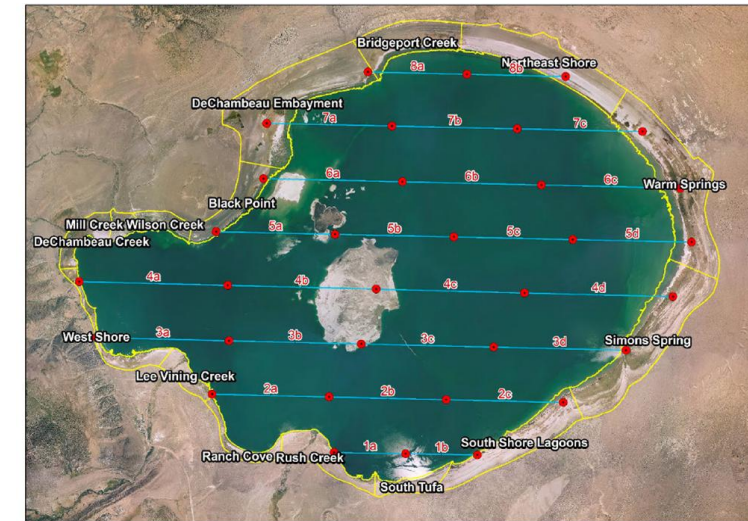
Bridgeport Creek
8a
8b
Northeast Shore
DeChambeau Embayment
7a
7b
7c
6a
6b
6c
Warm Springs
Black Point
Mill Creek Wilson Creek
5a
5b
5c
5d
DeChambeau Creek
4a
4b
4c
4d
West Shore
3a
3b
3c
3d
Simons Spring
Lee Vining Creek
2a
2b
2c
South Shore Lagoons
1a
1b
Ranch Cove Rush Creek
South Tufa